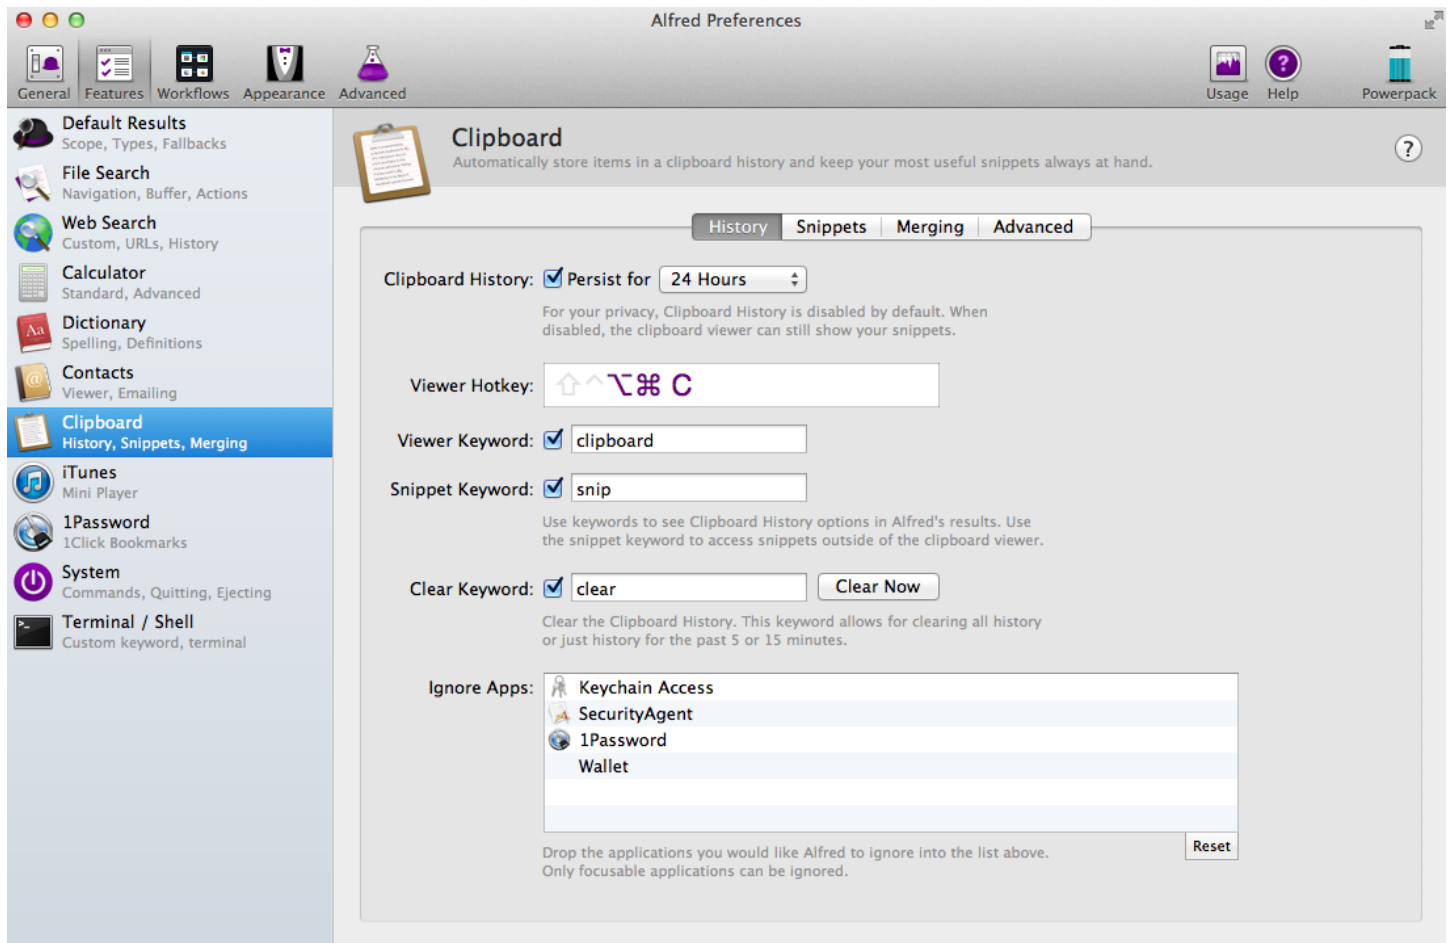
Alfred Preferences

General Features Workflows Appearance Advanced

Usage Help Powerpack

Default Results
Scope, Types, Fallbacks

File Search
Navigation, Buffer, Actions

Web Search
Custom, URLs, History

Calculator
Standard, Advanced

Dictionary
Spelling, Definitions

Contacts
Viewer, Emailing

Clipboard
History, Snippets, Merging

iTunes
Mini Player

1Password
1Click Bookmarks

System
Commands, Quitting, Ejecting

Terminal / Shell
Custom keyword, terminal

Clipboard
Automatically store items in a clipboard history and keep your most useful snippets always at hand.

?

History Snippets Merging Advanced

Clipboard History: Persist for 24 Hours

For your privacy, Clipboard History is disabled by default. When disabled, the clipboard viewer can still show your snippets.

Viewer Hotkey: ⇧^⌥⌘ C

Viewer Keyword: clipboard

Snippet Keyword: snip

Use keywords to see Clipboard History options in Alfred's results. Use the snippet keyword to access snippets outside of the clipboard viewer.

Clear Keyword: clear Clear Now

Clear the Clipboard History. This keyword allows for clearing all history or just history for the past 5 or 15 minutes.

Ignore Apps: Keychain Access
SecurityAgent
1Password
Wallet

Reset

Drop the applications you would like Alfred to ignore into the list above. Only focusable applications can be ignored.